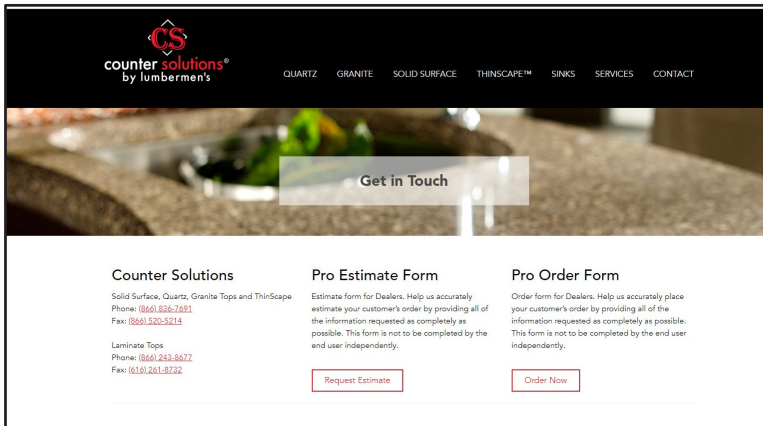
CS
counter solutions®
by lumbermen's

QUARTZ GRANITE SOLID SURFACE THINSCAPE™ SINKS SERVICES CONTACT

Get in Touch

Counter Solutions

Solid Surface, Quartz, Granite Tops and ThinScape
Phone: (866) 836-7691
Fax: (866) 520-5214

Laminate Tops
Phone: (866) 243-8677
Fax: (616) 261-8732

Pro Estimate Form

Estimate form for Dealers. Help us accurately estimate your customer's order by providing all of the information requested as completely as possible. This form is not to be completed by the end user independently.

Request Estimate

Pro Order Form

Order form for Dealers. Help us accurately place your customer's order by providing all of the information requested as completely as possible. This form is not to be completed by the end user independently.

Order Now